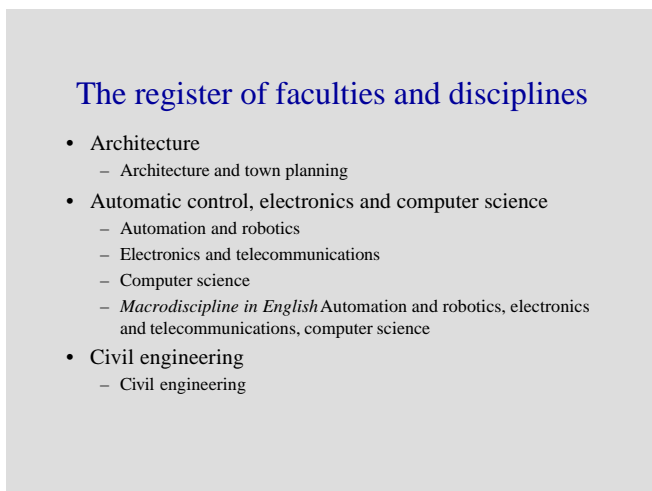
The register of faculties and disciplines

- Architecture
  - Architecture and town planning
- Automatic control, electronics and computer science
  - Automation and robotics
  - Electronics and telecommunications
  - Computer science
  - *Macrodiscipline in English* Automation and robotics, electronics and telecommunications, computer science
- Civil engineering
  - Civil engineering